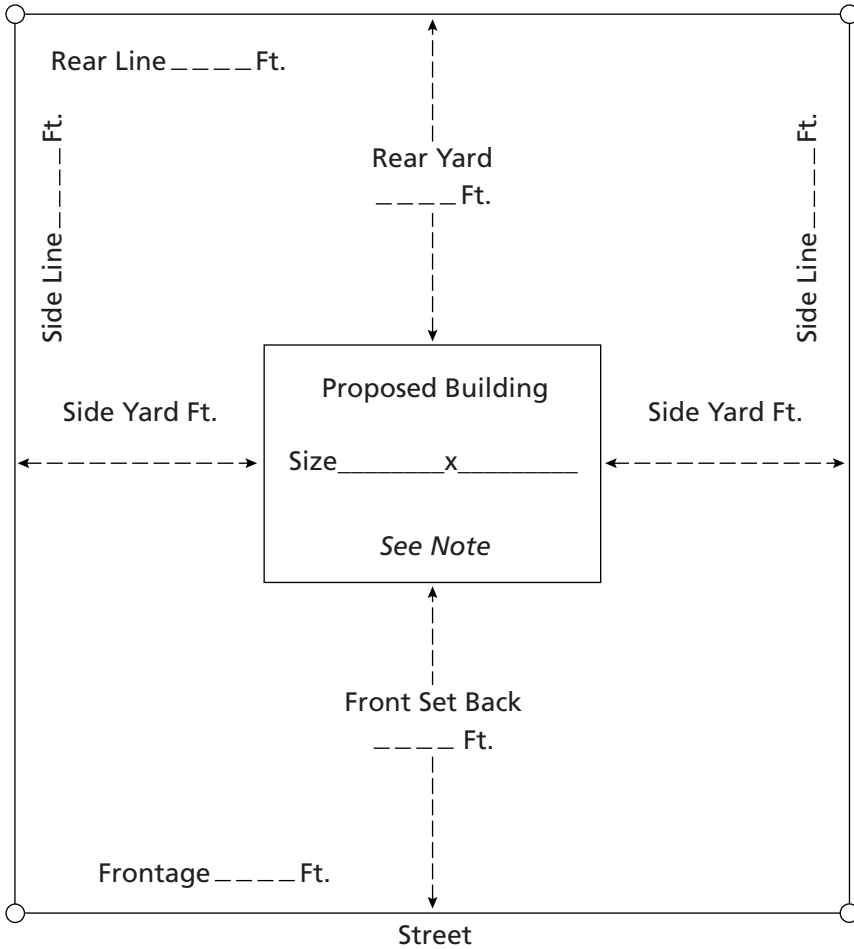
Rear Line _ _ _ _ Ft.

Side Line _ _ _ _ Ft.

Rear Yard
_ _ _ _ Ft.

Side Line _ _ _ _ Ft.

Proposed Building

Side Yard Ft.

Side Yard Ft.

Size________x________

*See Note*

Front Set Back
_ _ _ _ Ft.

Frontage _ _ _ _ Ft.

Street